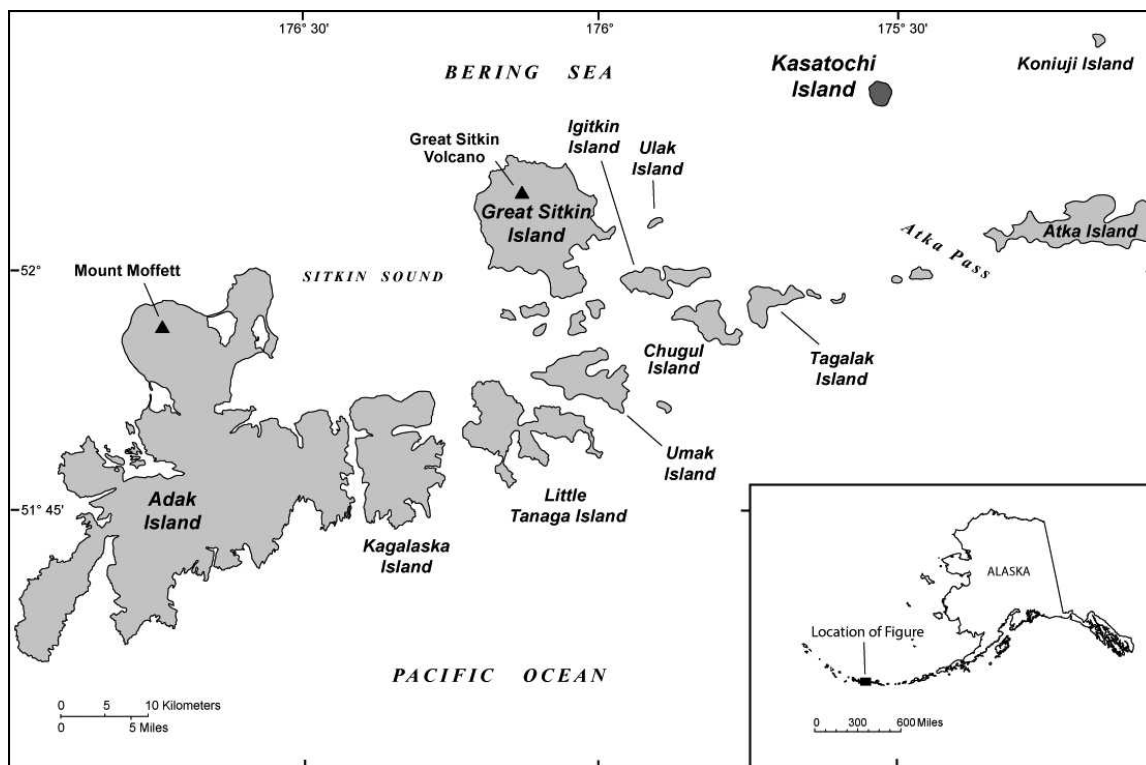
176° 30'
176°
175° 30'

BERING SEA

Kasatochi Island

Koniuji Island

Great Sitkin Volcano

Igitkin Island

Ulak Island

Great Sitkin Island

Atka Pass

Atka Island

52°

Mount Moffett

SITKIN SOUND

Chugul Island

Tagalak Island

Umak Island

51° 45'

Adak Island

Little Tanaga Island

Kagalaska Island

ALASKA

Location of Figure

0 300 600 Miles

PACIFIC OCEAN

0 5 10 Kilometers
0 5 Miles